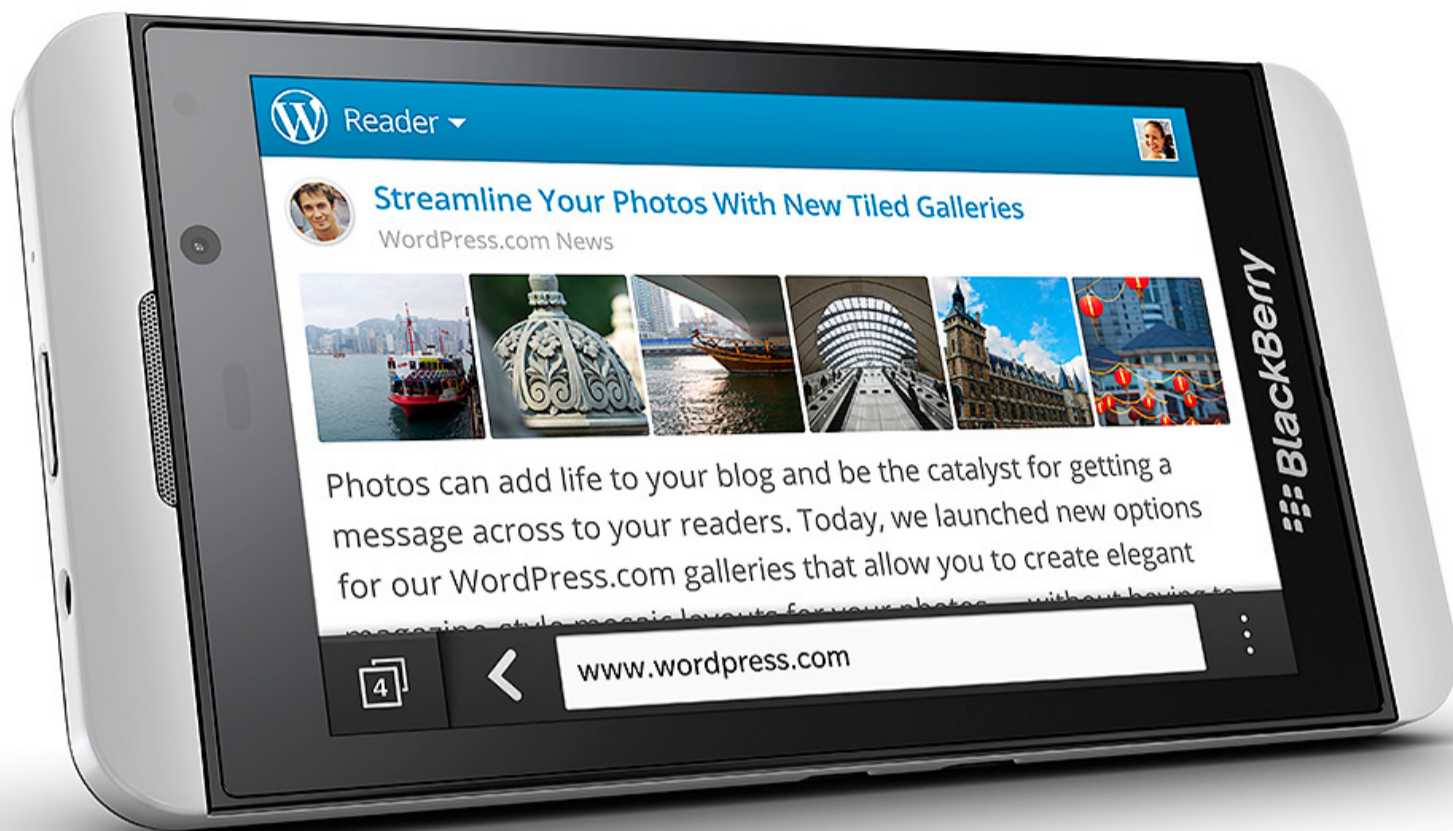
Reader

Streamline Your Photos With New Tiled Galleries
WordPress.com News

Photos can add life to your blog and be the catalyst for getting a message across to your readers. Today, we launched new options for our WordPress.com galleries that allow you to create elegant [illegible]

4

www.wordpress.com

BlackBerry